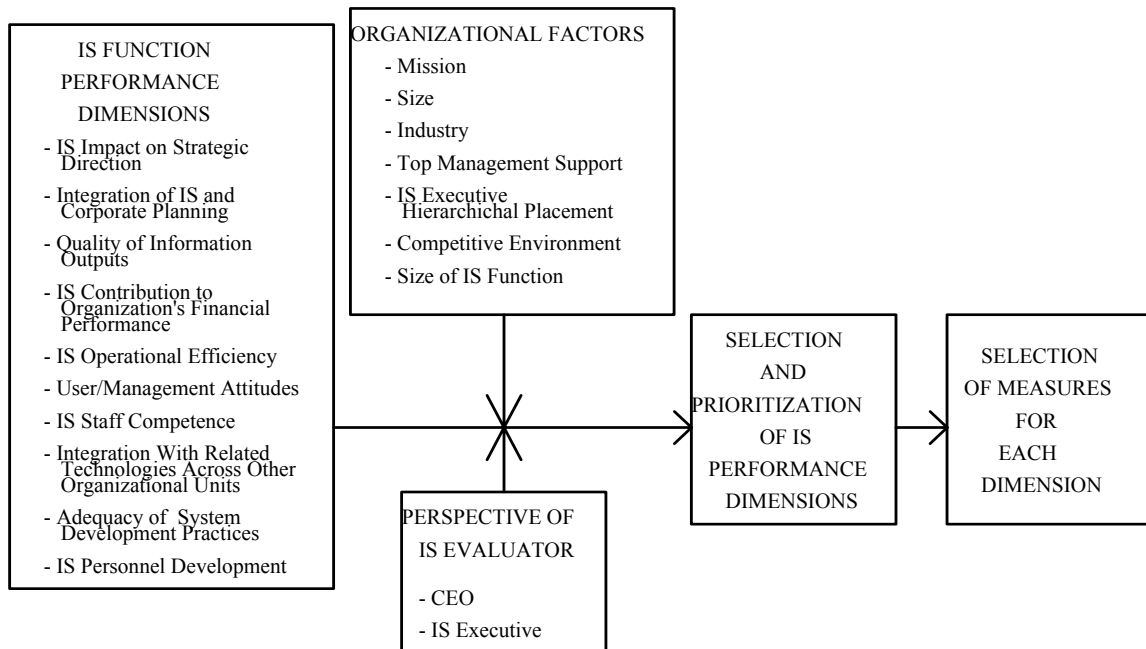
IS FUNCTION PERFORMANCE DIMENSIONS

- IS Impact on Strategic Direction
- Integration of IS and Corporate Planning
- Quality of Information Outputs
- IS Contribution to Organization's Financial Performance
- IS Operational Efficiency
- User/Management Attitudes
- IS Staff Competence
- Integration With Related Technologies Across Other Organizational Units
- Adequacy of System Development Practices
- IS Personnel Development

ORGANIZATIONAL FACTORS

- Mission
- Size
- Industry
- Top Management Support
- IS Executive Hierarchichal Placement
- Competitive Environment
- Size of IS Function

PERSPECTIVE OF IS EVALUATOR

- CEO
- IS Executive

SELECTION AND PRIORITIZATION OF IS PERFORMANCE DIMENSIONS

SELECTION OF MEASURES FOR EACH DIMENSION